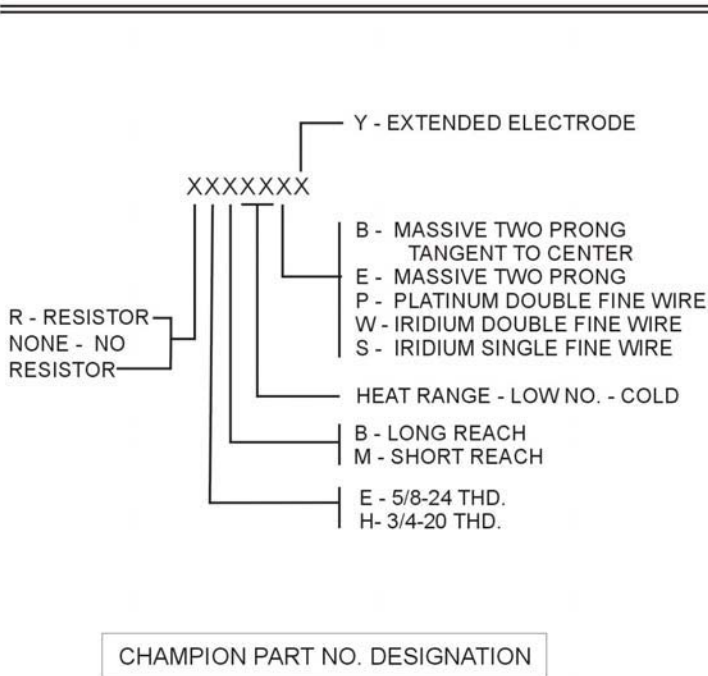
Y - EXTENDED ELECTRODE

XXXXXXX

B - MASSIVE TWO PRONG TANGENT TO CENTER
E - MASSIVE TWO PRONG
P - PLATINUM DOUBLE FINE WIRE
W - IRIDIUM DOUBLE FINE WIRE
S - IRIDIUM SINGLE FINE WIRE

R - RESISTOR
NONE - NO RESISTOR

HEAT RANGE - LOW NO. - COLD

B - LONG REACH
M - SHORT REACH

E - 5/8-24 THD.
H- 3/4-20 THD.

CHAMPION PART NO. DESIGNATION